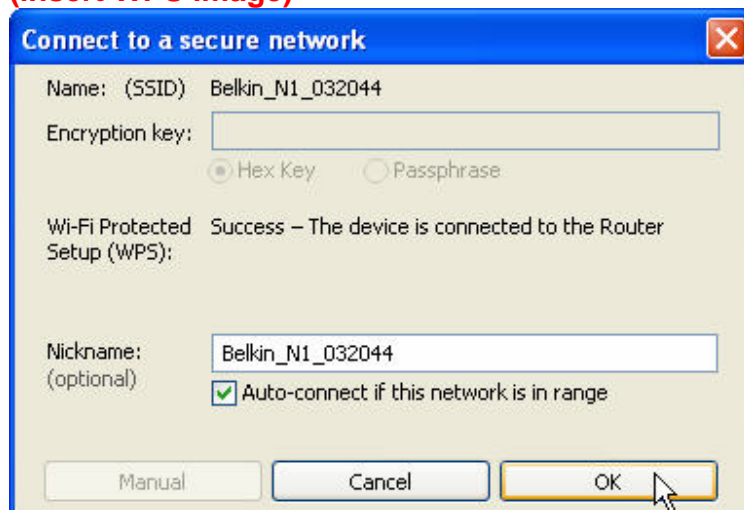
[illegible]

Connect to a secure network

Name: (SSID) Belkin_N1_032044

Encryption key:

Hex Key Passphrase

Wi-Fi Protected Setup (WPS): Success – The device is connected to the Router

Nickname: (optional) Belkin_N1_032044

Auto-connect if this network is in range

Manual Cancel OK